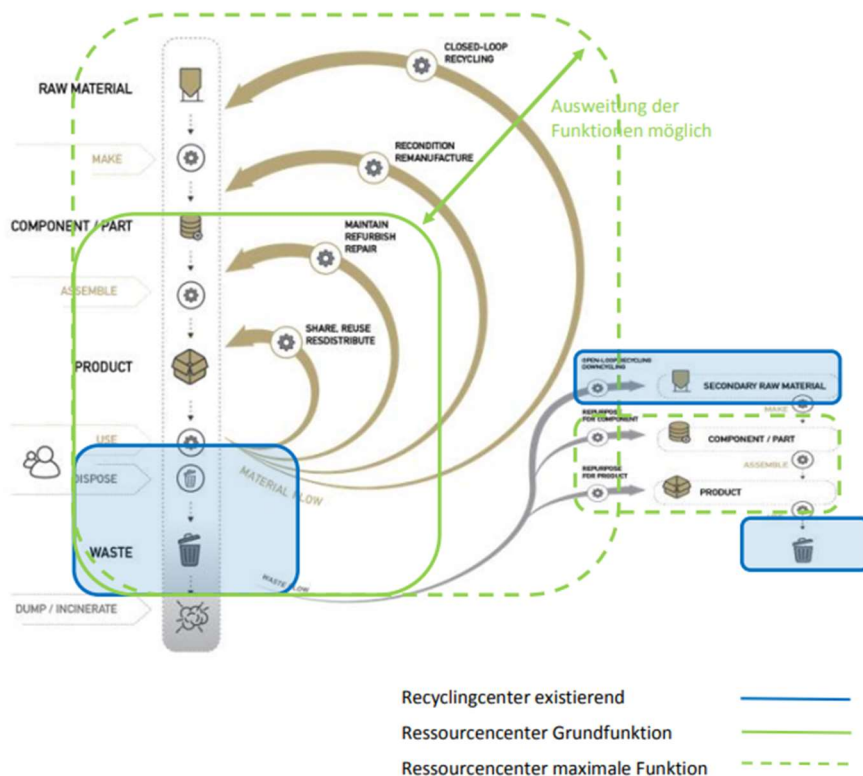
CLOSED-LOOP RECYCLING

RAW MATERIAL

Ausweitung der Funktionen möglich

MAKE

RECONDITION REMANUFACTURE

COMPONENT / PART

MAINTAIN REFURBISH REPAIR

ASSEMBLE

SHARE, REUSE RESDISTRIBUTE

PRODUCT

OPEN-LOOP RECYCLING DOWNCYCLING

SECONDARY RAW MATERIAL

MAKE

REPURPOSE FOR COMPONENT

COMPONENT / PART

USE

ASSEMBLE

REPURPOSE FOR PRODUCT

DISPOSE

MATERIAL FLOW

PRODUCT

WASTE

WASTE FLOW

DUMP / INCINERATE

Recyclingcenter existierend

Ressourcencenter Grundfunktion

Ressourcencenter maximale Funktion